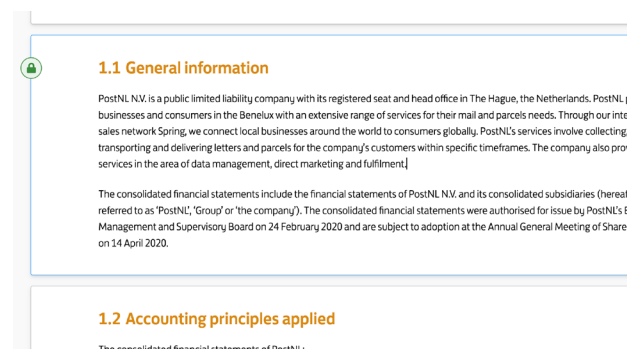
1.1 General information

PostNL N.V. is a public limited liability company with its registered seat and head office in The Hague, the Netherlands. PostNL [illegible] businesses and consumers in the Benelux with an extensive range of services for their mail and parcels needs. Through our inte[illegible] sales network Spring, we connect local businesses around the world to consumers globally. PostNL's services involve collecting, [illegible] transporting and delivering letters and parcels for the company's customers within specific timeframes. The company also pro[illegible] services in the area of data management, direct marketing and fulfilment.

The consolidated financial statements include the financial statements of PostNL N.V. and its consolidated subsidiaries (hereaf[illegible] referred to as 'PostNL', 'Group' or 'the company'). The consolidated financial statements were authorised for issue by PostNL's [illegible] Management and Supervisory Board on 24 February 2020 and are subject to adoption at the Annual General Meeting of Share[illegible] on 14 April 2020.

1.2 Accounting principles applied

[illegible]